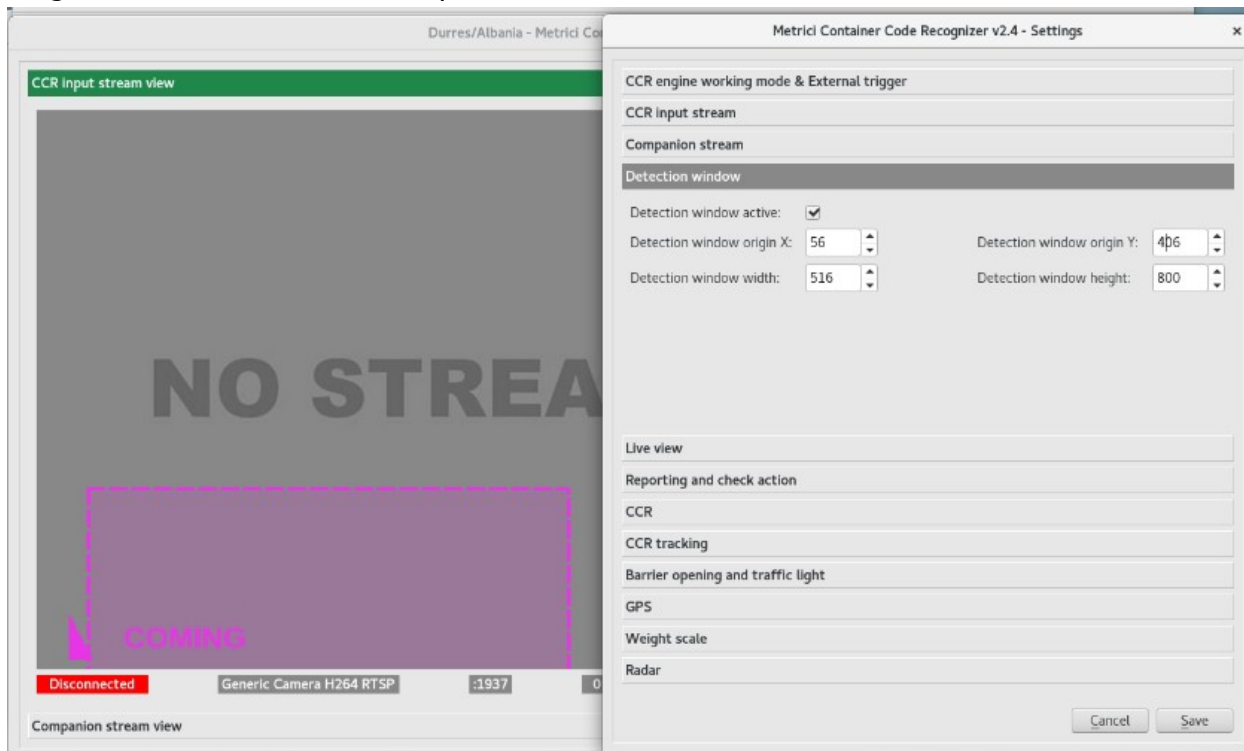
Durres/Albania - Metrici Co

CCR input stream view

NO STREA

COMING

Disconnected
Generic Camera H264 RTSP
:1937
0

Companion stream view

Metrici Container Code Recognizer v2.4 - Settings
×

CCR engine working mode & External trigger
CCR input stream
Companion stream
Detection window

Detection window active: ✔
Detection window origin X: 56
Detection window origin Y: 406
Detection window width: 516
Detection window height: 800

Live view
Reporting and check action
CCR
CCR tracking
Barrier opening and traffic light
GPS
Weight scale
Radar

Cancel
Save